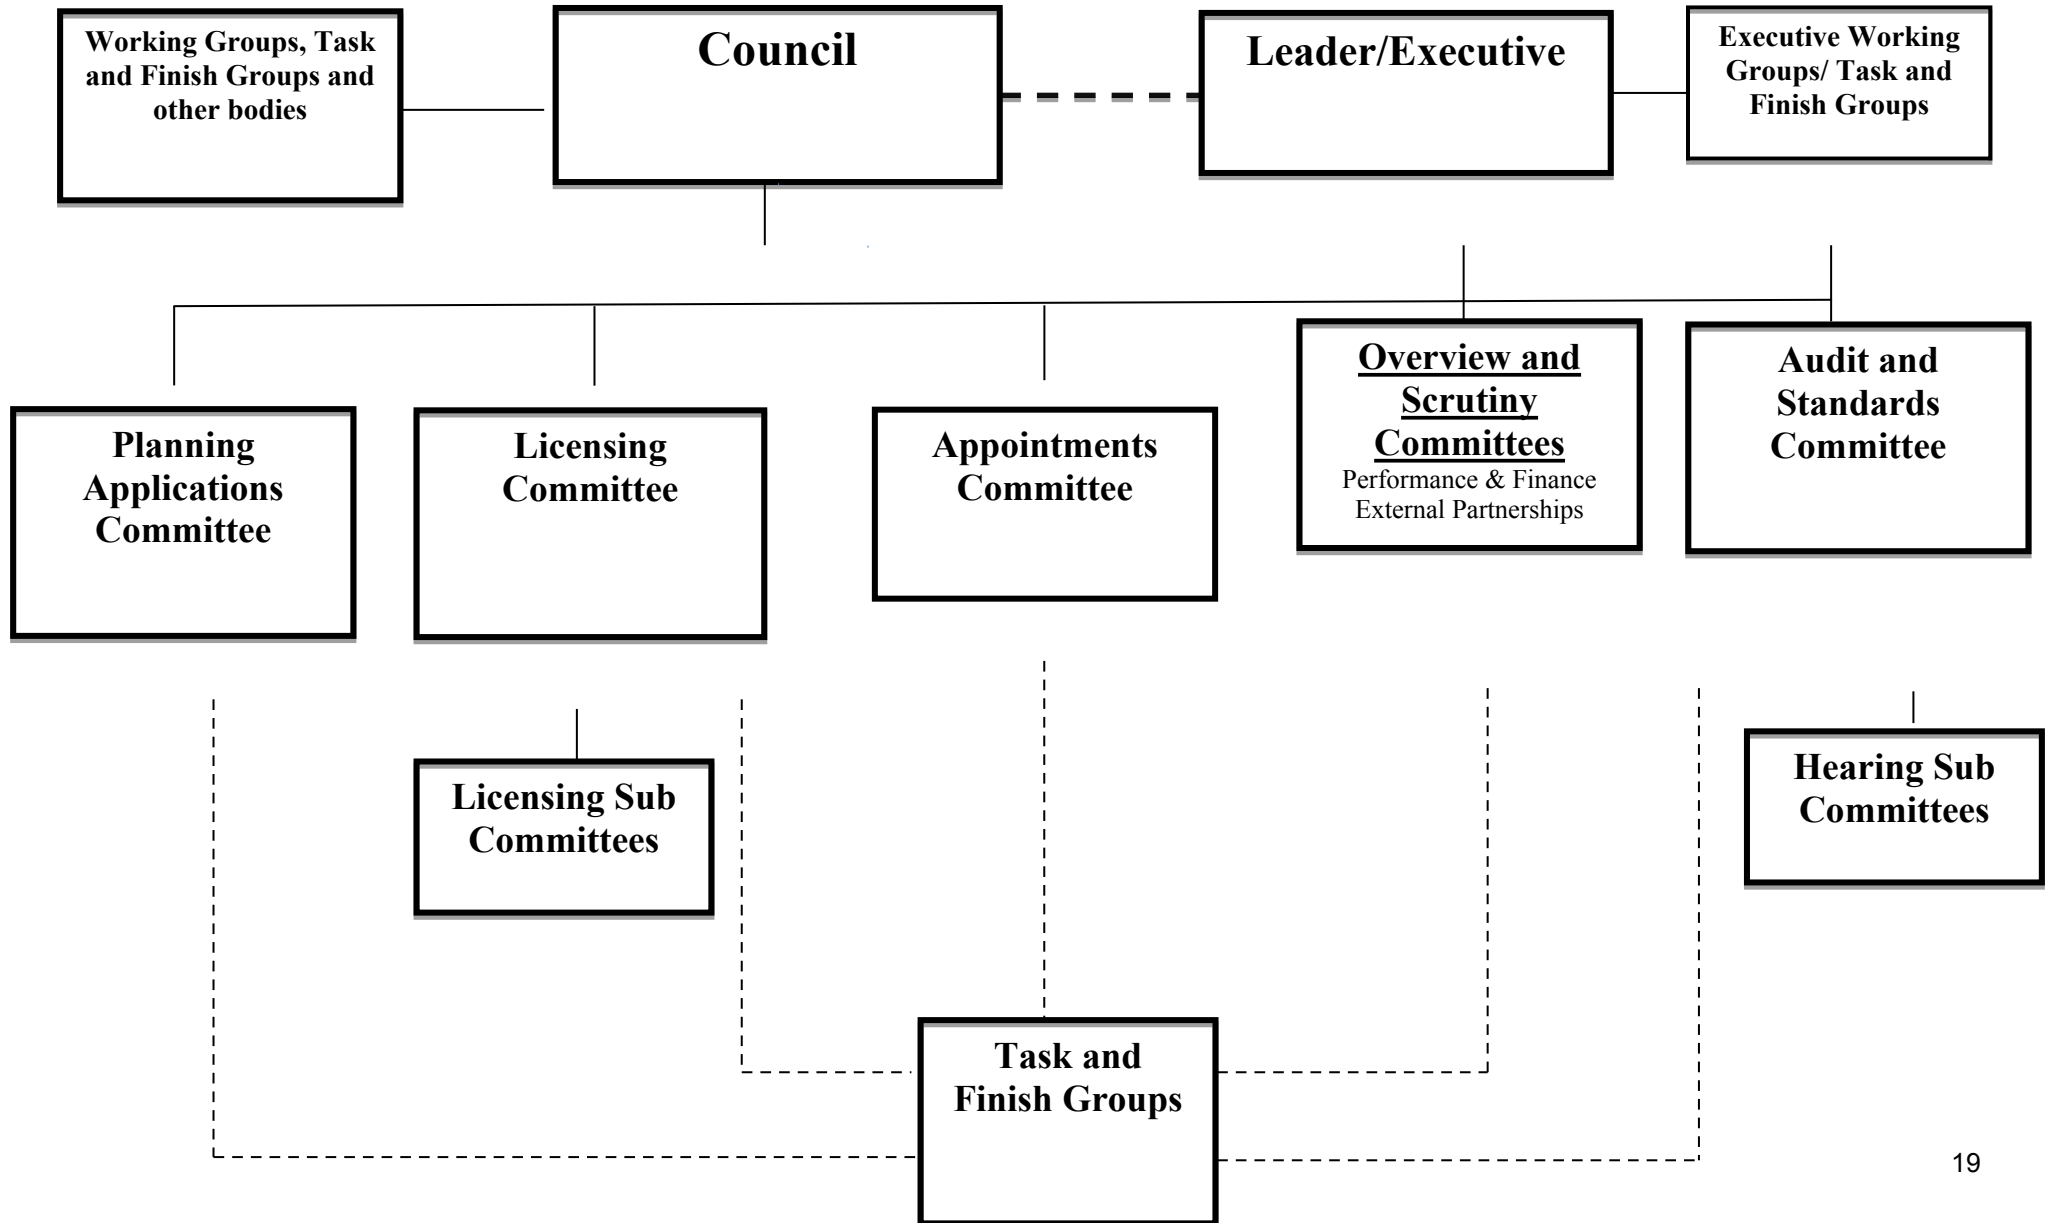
Working Groups, Task and Finish Groups and other bodies

Council

Leader/Executive

Executive Working Groups/ Task and Finish Groups

Planning Applications Committee

Licensing Committee

Appointments Committee

Overview and Scrutiny Committees
Performance & Finance
External Partnerships

Audit and Standards Committee

Licensing Sub Committees

Hearing Sub Committees

Task and Finish Groups

19